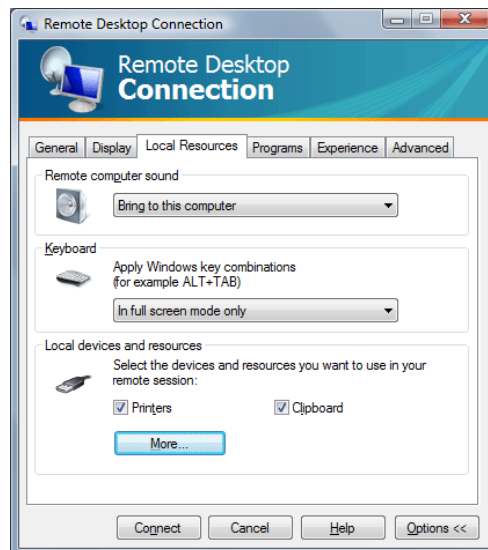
Remote Desktop Connection

Remote Desktop
Connection

General | Display | Local Resources | Programs | Experience | Advanced

Remote computer sound

Bring to this computer

Keyboard

Apply Windows key combinations (for example ALT+TAB)

In full screen mode only

Local devices and resources

Select the devices and resources you want to use in your remote session:

Printers

Clipboard

More...

Connect | Cancel | Help | Options <<